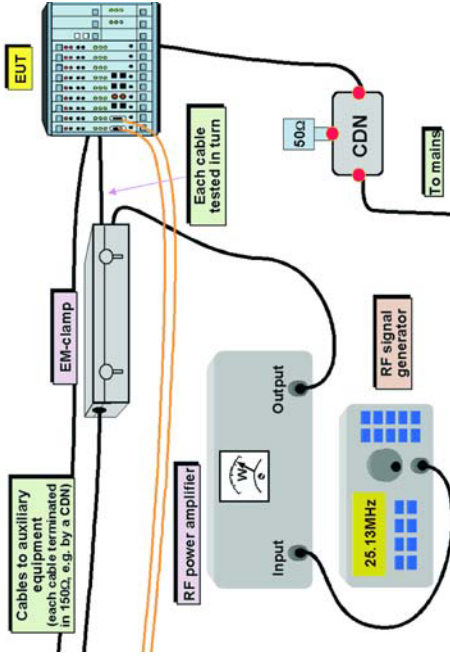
EUT

Each cable tested in turn

$50\Omega$

CDN

To mains

EM-clamp

RF signal generator

Output

RF power amplifier

W

Input

25.13MHz

Cables to auxiliary equipment (each cable terminated in 150Ω, e.g. by a CDN)